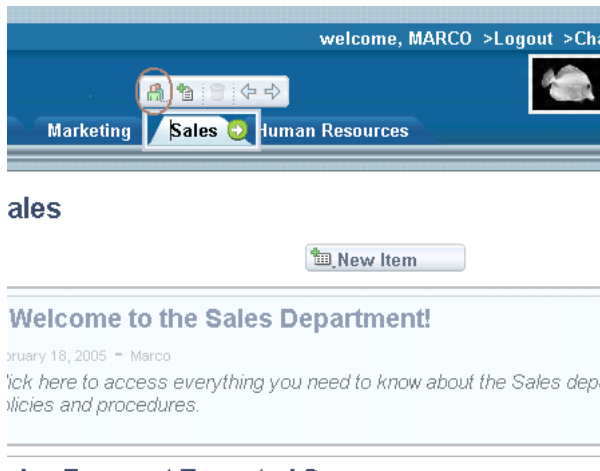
welcome, MARCO >Logout >Cha

Marketing Sales Human Resources

ales

New Item

Welcome to the Sales Department!

bruary 18, 2005 - Marco

lick here to access everything you need to know about the Sales dep olicies and procedures.